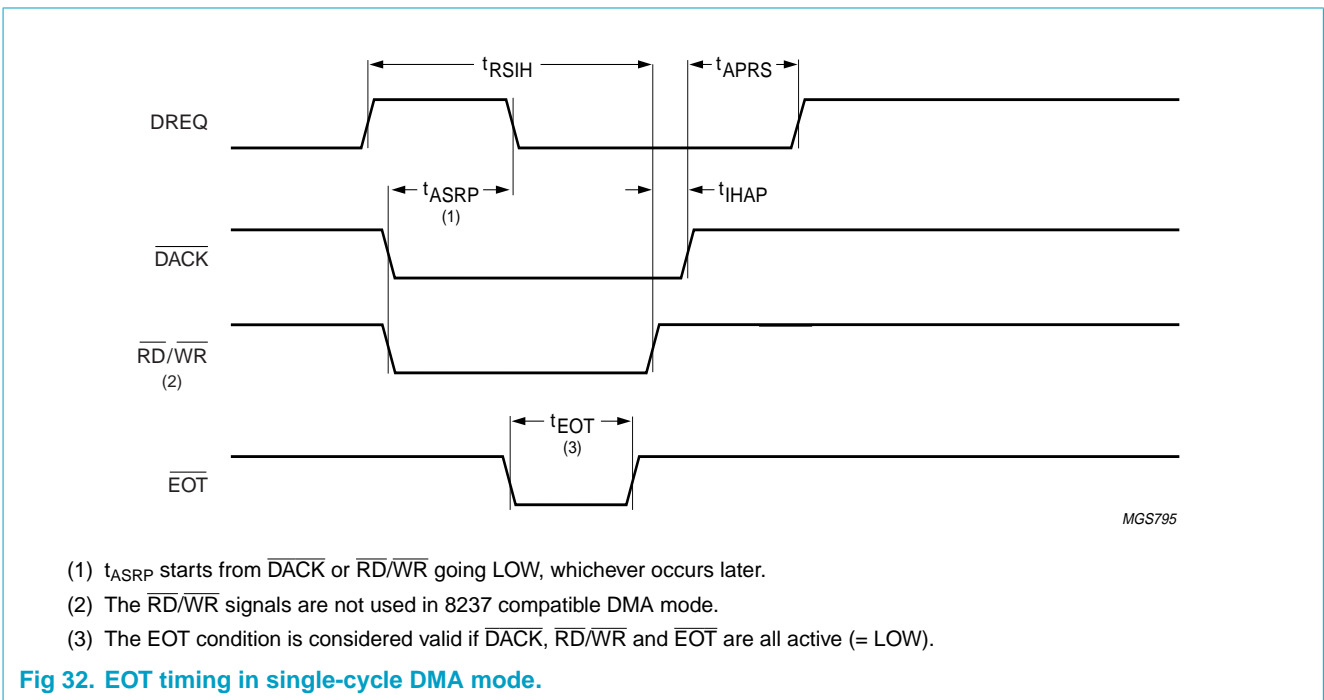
$t_{RSIH}$

$t_{APRS}$

DREQ

$t_{ASRP}$

(1)

$t_{IHAP}$

$\overline{DACK}$

$\overline{RD}/\overline{WR}$

(2)

$t_{EOT}$

(3)

$\overline{EOT}$

MGS795

(1) $t_{ASRP}$ starts from $\overline{DACK}$ or $\overline{RD}/\overline{WR}$ going LOW, whichever occurs later.

(2) The $\overline{RD}/\overline{WR}$ signals are not used in 8237 compatible DMA mode.

(3) The EOT condition is considered valid if $\overline{DACK}$, $\overline{RD}/\overline{WR}$ and $\overline{EOT}$ are all active (= LOW).

Fig 32. EOT timing in single-cycle DMA mode.